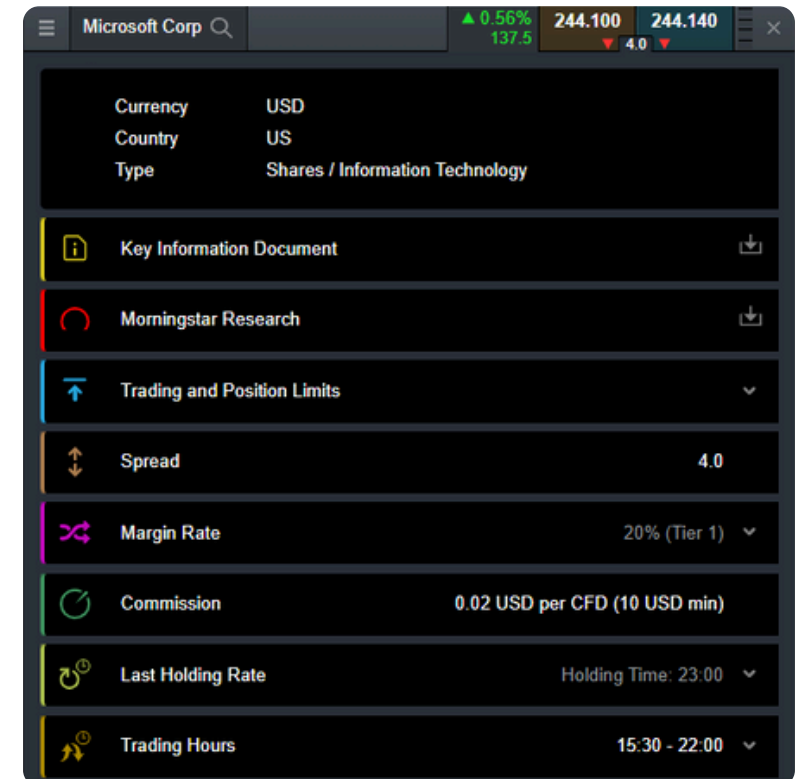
Microsoft Corp ▲ 0.56% 137.5 244.100 244.140 4.0

Currency USD
Country US
Type Shares / Information Technology

Key Information Document

Morningstar Research

Trading and Position Limits

Spread 4.0

Margin Rate 20% (Tier 1)

Commission 0.02 USD per CFD (10 USD min)

Last Holding Rate Holding Time: 23:00

Trading Hours 15:30 - 22:00